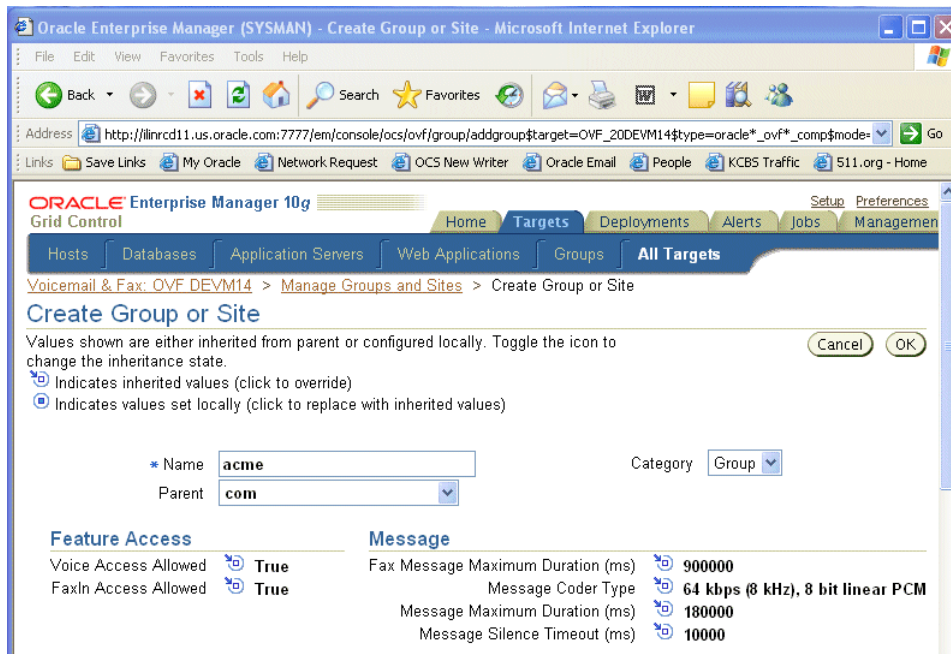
Oracle Enterprise Manager (SYSMAN) - Create Group or Site - Microsoft Internet Explorer

File Edit View Favorites Tools Help

Back Search Favorites

Address http://ilinrcd11.us.oracle.com:7777/em/console/ocs/ovf/group/addgroup$target=OVF_20DEVM14$type=oracle*_ovf*_comp$mode= Go

Links Save Links My Oracle Network Request OCS New Writer Oracle Email People KCBS Traffic 511.org - Home

ORACLE Enterprise Manager 10g
Grid Control

Setup Preferences

Home Targets Deployments Alerts Jobs Managemen

Hosts Databases Application Servers Web Applications Groups All Targets

Voicemail & Fax: OVF DEVM14 > Manage Groups and Sites > Create Group or Site

Create Group or Site

Values shown are either inherited from parent or configured locally. Toggle the icon to change the inheritance state.

Cancel OK

Indicates inherited values (click to override)
Indicates values set locally (click to replace with inherited values)

* Name acme
Parent com
Category Group

Feature Access
Voice Access Allowed True
FaxIn Access Allowed True

Message
Fax Message Maximum Duration (ms) 900000
Message Coder Type 64 kbps (8 kHz), 8 bit linear PCM
Message Maximum Duration (ms) 180000
Message Silence Timeout (ms) 10000